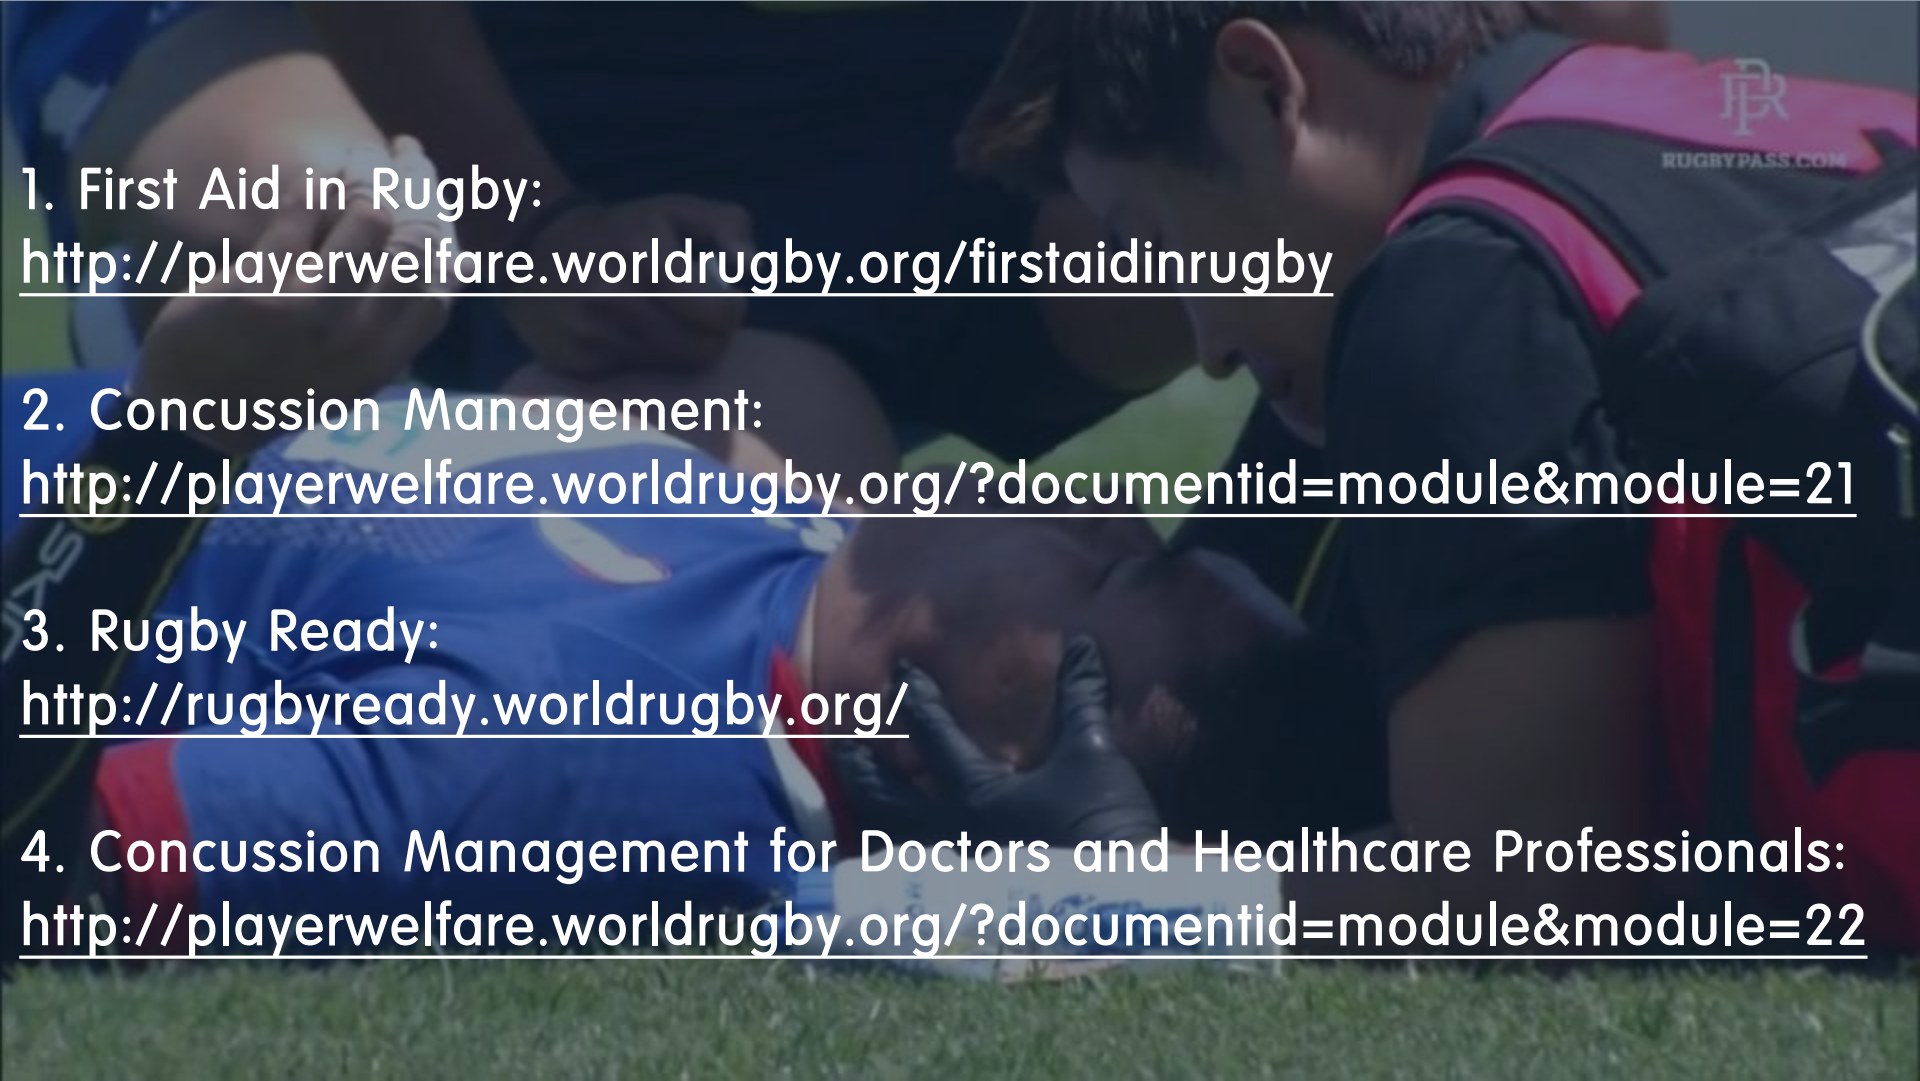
RP
RUGBYPASS.COM

1. First Aid in Rugby:
http://playerwelfare.worldrugby.org/firstaidinrugby

2. Concussion Management:
http://playerwelfare.worldrugby.org/?documentid=module&module=21

3. Rugby Ready:
http://rugbyready.worldrugby.org/

4. Concussion Management for Doctors and Healthcare Professionals:
http://playerwelfare.worldrugby.org/?documentid=module&module=22